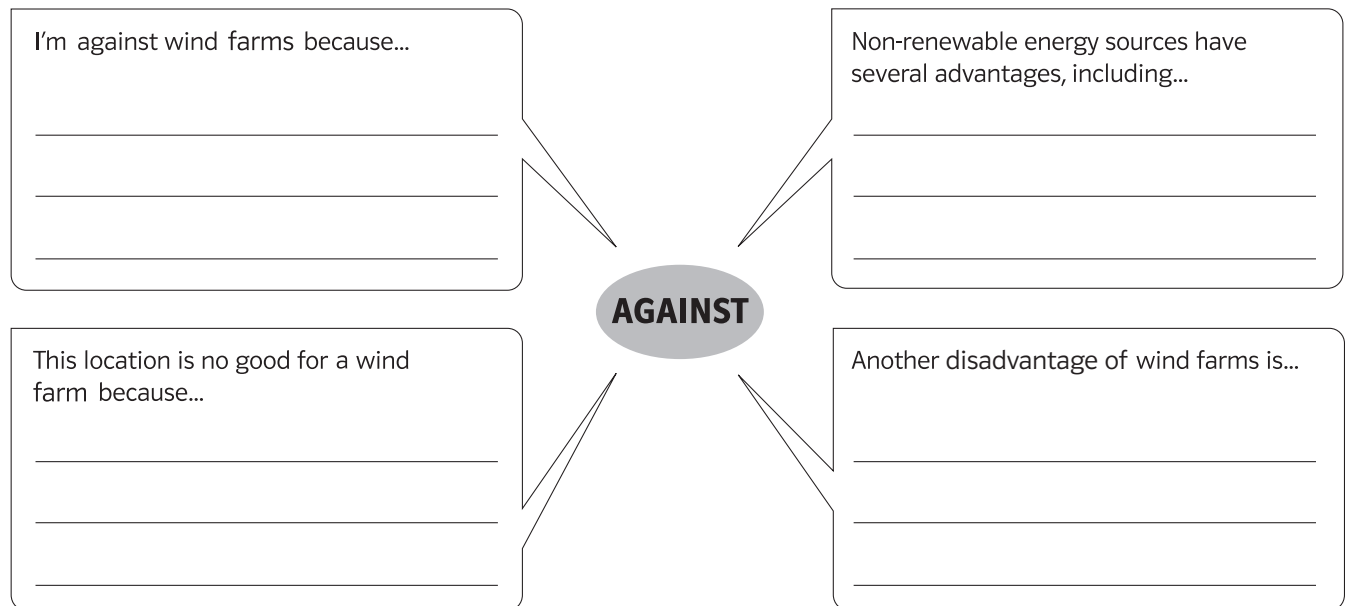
I'm against wind farms because...

Non-renewable energy sources have several advantages, including...

AGAINST

This location is no good for a wind farm because...

Another disadvantage of wind farms is...